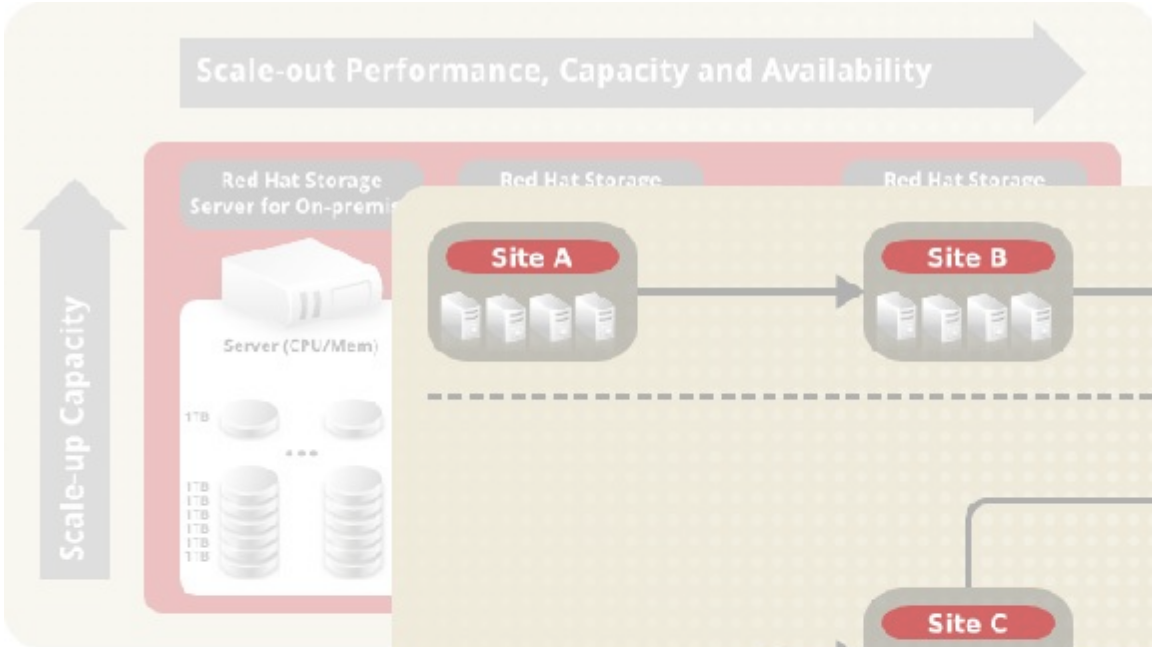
Scale-out Performance, Capacity and Availability

Scale-up Capacity

Red Hat Storage Server for On-premis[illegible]

Red Hat Storage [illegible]

Red Hat Storage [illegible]

Server (CPU/Mem)

1TB

1TB
1TB
1TB
1TB
1TB
1TB

Site A

Site B

Site C